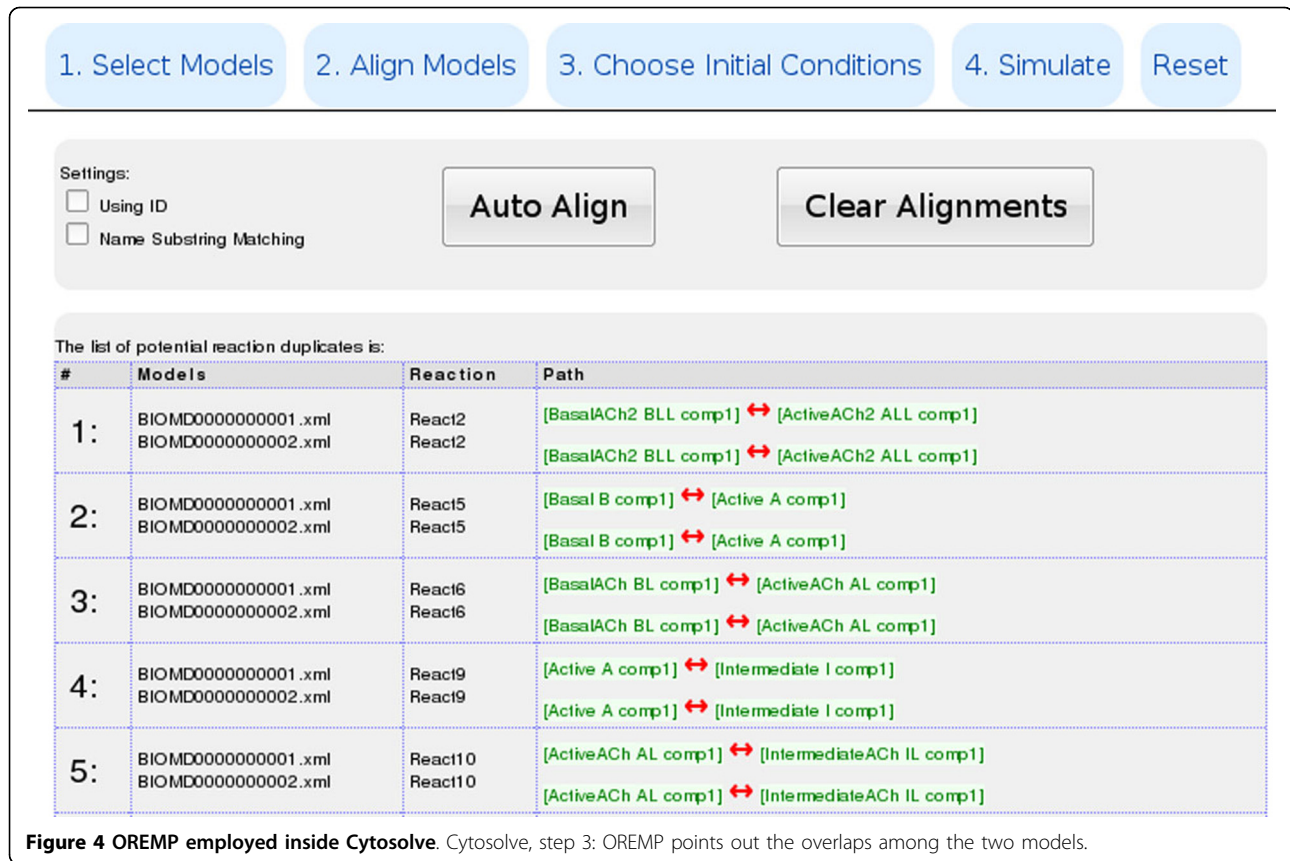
1. Select Models | 2. Align Models | 3. Choose Initial Conditions | 4. Simulate | Reset

Settings:
Using ID
Name Substring Matching

Auto Align

Clear Alignments

The list of potential reaction duplicates is:

| # | Models | Reaction | Path |
|---|---|---|---|
| 1: | BIOMD0000000001.xml BIOMD0000000002.xml | React2 React2 | [BasalACh2 BLL comp1] ↔ [ActiveACh2 ALL comp1] [BasalACh2 BLL comp1] ↔ [ActiveACh2 ALL comp1] |
| 2: | BIOMD0000000001.xml BIOMD0000000002.xml | React5 React5 | [Basal B comp1] ↔ [Active A comp1] [Basal B comp1] ↔ [Active A comp1] |
| 3: | BIOMD0000000001.xml BIOMD0000000002.xml | React6 React6 | [BasalACh BL comp1] ↔ [ActiveACh AL comp1] [BasalACh BL comp1] ↔ [ActiveACh AL comp1] |
| 4: | BIOMD0000000001.xml BIOMD0000000002.xml | React9 React9 | [Active A comp1] ↔ [Intermediate I comp1] [Active A comp1] ↔ [Intermediate I comp1] |
| 5: | BIOMD0000000001.xml BIOMD0000000002.xml | React10 React10 | [ActiveACh AL comp1] ↔ [IntermediateACh IL comp1] [ActiveACh AL comp1] ↔ [IntermediateACh IL comp1] |

**Figure 4 OREMP employed inside Cytosolve**. Cytosolve, step 3: OREMP points out the overlaps among the two models.